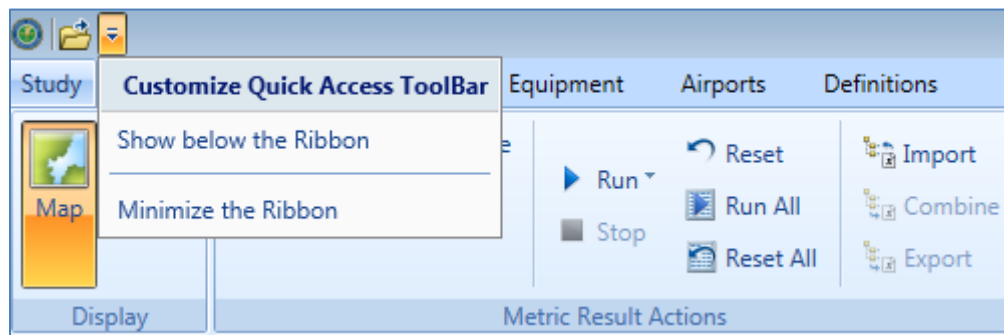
Study

Customize Quick Access ToolBar

Show below the Ribbon

Minimize the Ribbon

Equipment Airports Definitions

Map

Display

e

Run

Stop

Reset

Run All

Reset All

Import

Combine

Export

Metric Result Actions